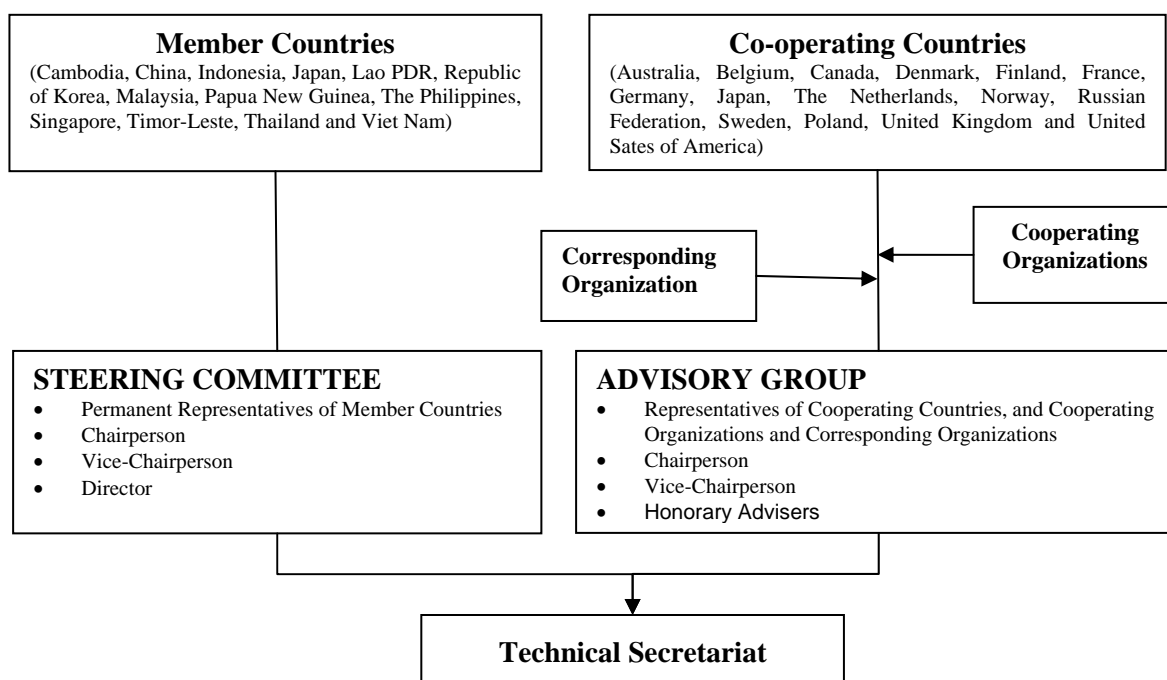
**Member Countries**
(Cambodia, China, Indonesia, Japan, Lao PDR, Republic of Korea, Malaysia, Papua New Guinea, The Philippines, Singapore, Timor-Leste, Thailand and Viet Nam)

**Co-operating Countries**
(Australia, Belgium, Canada, Denmark, Finland, France, Germany, Japan, The Netherlands, Norway, Russian Federation, Sweden, Poland, United Kingdom and United Sates of America)

**Corresponding Organization**

**Cooperating Organizations**

**STEERING COMMITTEE**
- Permanent Representatives of Member Countries
- Chairperson
- Vice-Chairperson
- Director

**ADVISORY GROUP**
- Representatives of Cooperating Countries, and Cooperating Organizations and Corresponding Organizations
- Chairperson
- Vice-Chairperson
- Honorary Advisers

**Technical Secretariat**